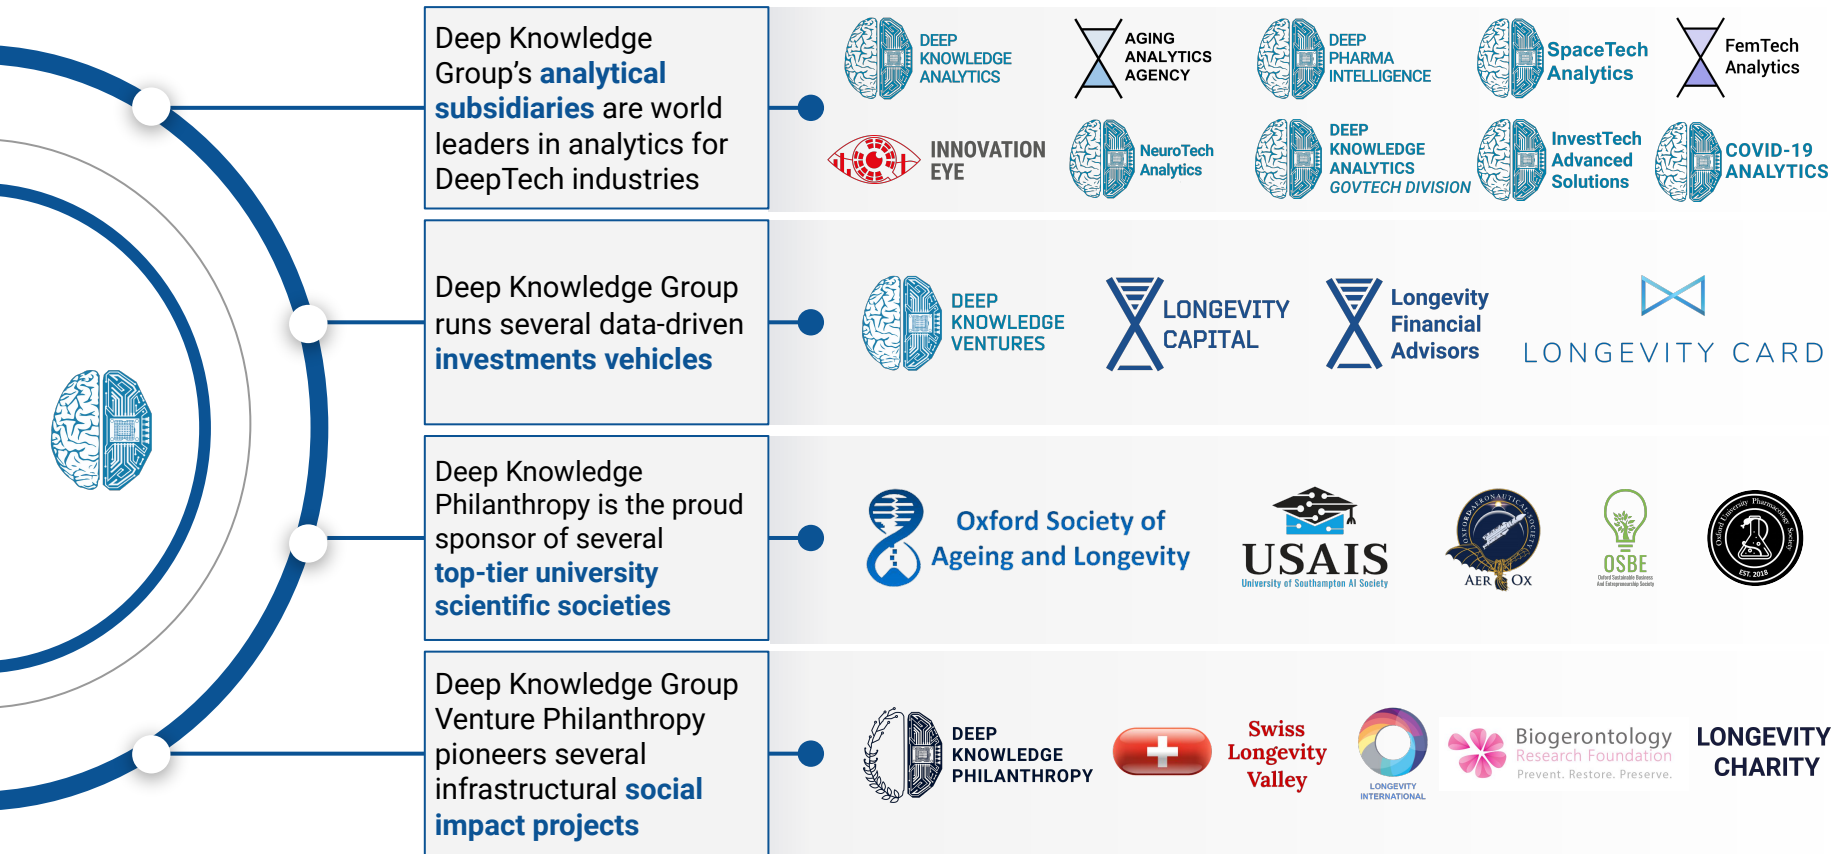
Deep Knowledge Group's analytical subsidiaries are world leaders in analytics for DeepTech industries

DEEP KNOWLEDGE ANALYTICS

AGING ANALYTICS AGENCY

DEEP PHARMA INTELLIGENCE

SpaceTech Analytics

FemTech Analytics

INNOVATION EYE

NeuroTech Analytics

DEEP KNOWLEDGE ANALYTICS GOVTECH DIVISION

InvestTech Advanced Solutions

COVID-19 ANALYTICS

Deep Knowledge Group runs several data-driven investments vehicles

DEEP KNOWLEDGE VENTURES

LONGEVITY CAPITAL

Longevity Financial Advisors

LONGEVITY CARD

Deep Knowledge Philanthropy is the proud sponsor of several top-tier university scientific societies

Oxford Society of Ageing and Longevity

USAIS
University of Southampton AI Society

AER OX

OSBE

EST. 2018

Deep Knowledge Group Venture Philanthropy pioneers several infrastructural social impact projects

DEEP KNOWLEDGE PHILANTHROPY

Swiss Longevity Valley

LONGEVITY INTERNATIONAL

Biogerontology Research Foundation
Prevent. Restore. Preserve.

LONGEVITY CHARITY